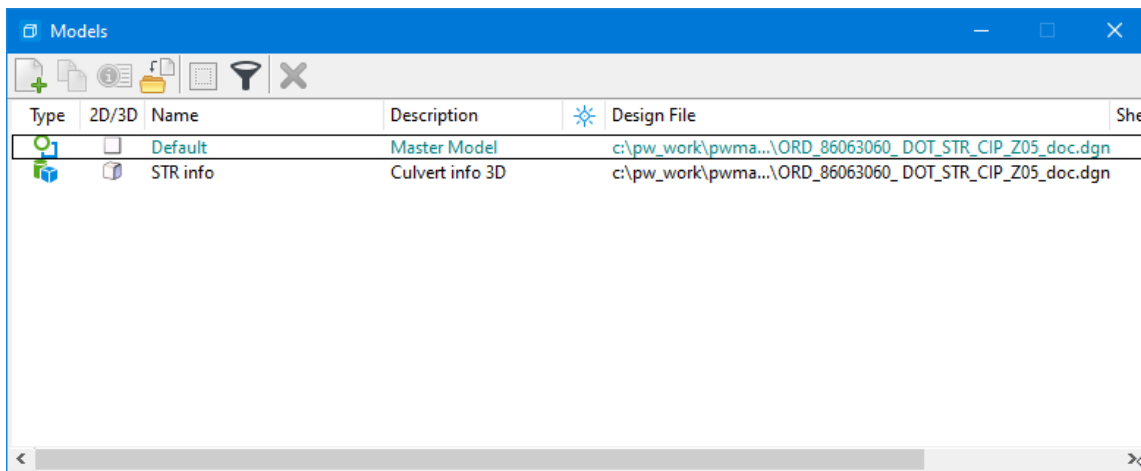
Models

| Type | 2D/3D | Name | Description | | Design File | She |
|---|---|---|---|---|---|---|
| | | Default | Master Model | | c:\pw_work\pwma...\ORD_86063060_ DOT_STR_CIP_Z05_doc.dgn | |
| | | STR info | Culvert info 3D | | c:\pw_work\pwma...\ORD_86063060_ DOT_STR_CIP_Z05_doc.dgn | |